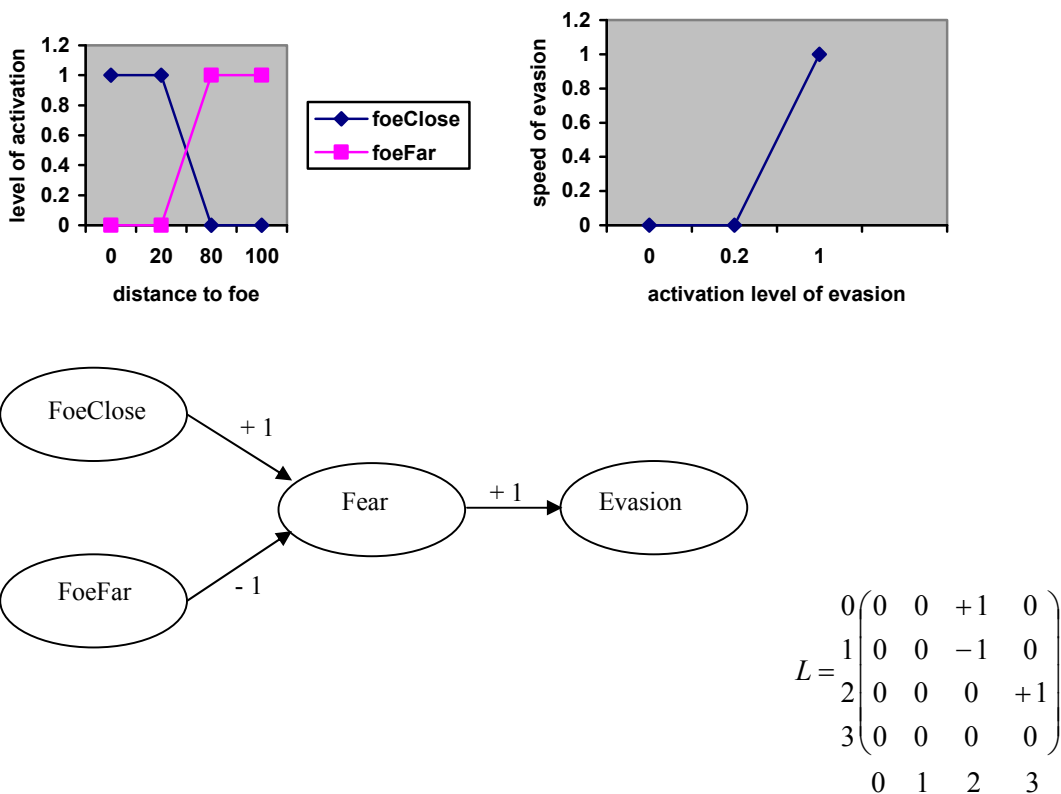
level of activation

1.2
1
0.8
0.6
0.4
0.2
0

0 20 80 100

distance to foe

foeClose
foeFar

speed of evasion

1.2
1
0.8
0.6
0.4
0.2
0

0 0.2 1

activation level of evasion

FoeClose

+ 1

Fear

+ 1

Evasion

FoeFar

- 1

$L = \begin{matrix} 0 \\ 1 \\ 2 \\ 3 \end{matrix} \begin{pmatrix} 0 & 0 & +1 & 0 \\ 0 & 0 & -1 & 0 \\ 0 & 0 & 0 & +1 \\ 0 & 0 & 0 & 0 \end{pmatrix}$

0 1 2 3